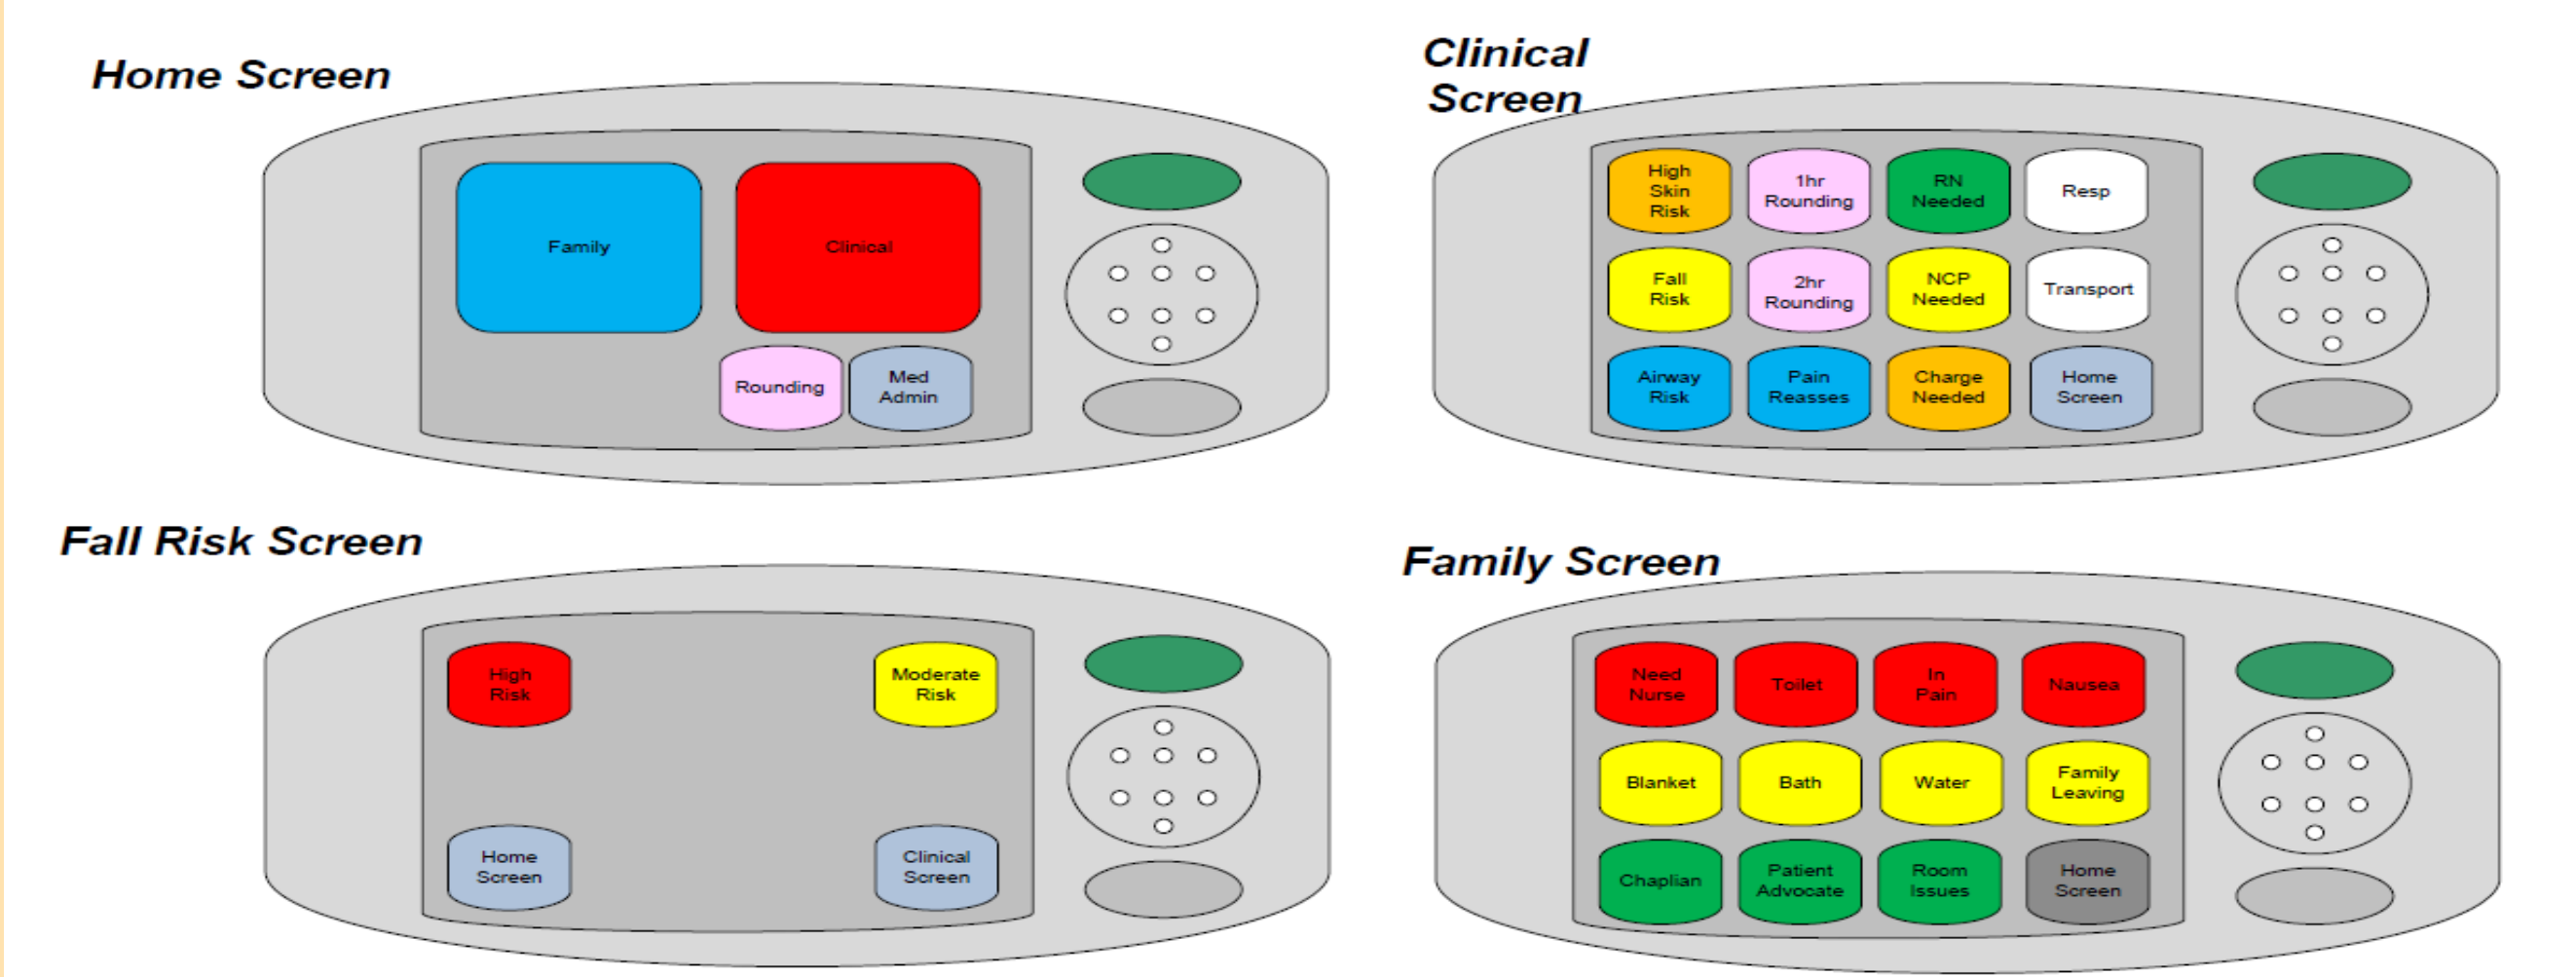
Home Screen

Family

Clinical

Rounding

Med Admin

Clinical Screen

High Skin Risk

1hr Rounding

RN Needed

Resp

Fall Risk

2hr Rounding

NCP Needed

Transport

Airway Risk

Pain Reasses

Charge Needed

Home Screen

Fall Risk Screen

High Risk

Moderate Risk

Home Screen

Clinical Screen

Family Screen

Need Nurse

Toilet

In Pain

Nausea

Blanket

Bath

Water

Family Leaving

Chaplian

Patient Advocate

Room Issues

Home Screen